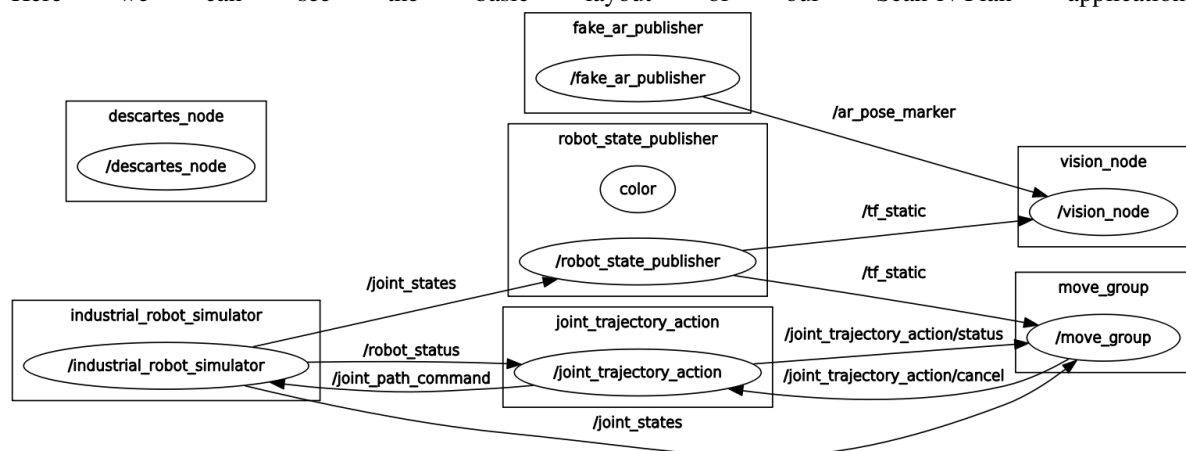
Here we can see the basic layout of our Scan-N-Plan application

fake_ar_publisher

/fake_ar_publisher

/ar_pose_marker

descartes_node

/descartes_node

robot_state_publisher

color

vision_node

/vision_node

/tf_static

/joint_states

/robot_state_publisher

/tf_static

move_group

industrial_robot_simulator

joint_trajectory_action

/joint_trajectory_action/status

/move_group

/robot_status

/industrial_robot_simulator

/joint_path_command

/joint_trajectory_action

/joint_trajectory_action/cancel

/joint_states